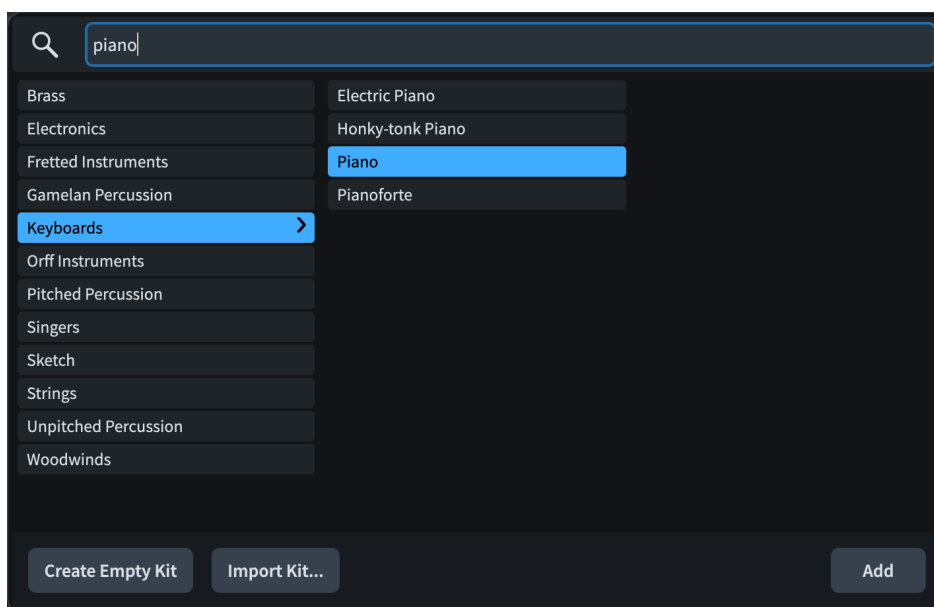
piano

Brass
Electronics
Fretted Instruments
Gamelan Percussion
Keyboards
Orff Instruments
Pitched Percussion
Singers
Sketch
Strings
Unpitched Percussion
Woodwinds

Electric Piano
Honky-tonk Piano
Piano
Pianoforte

Create Empty Kit
Import Kit...
Add